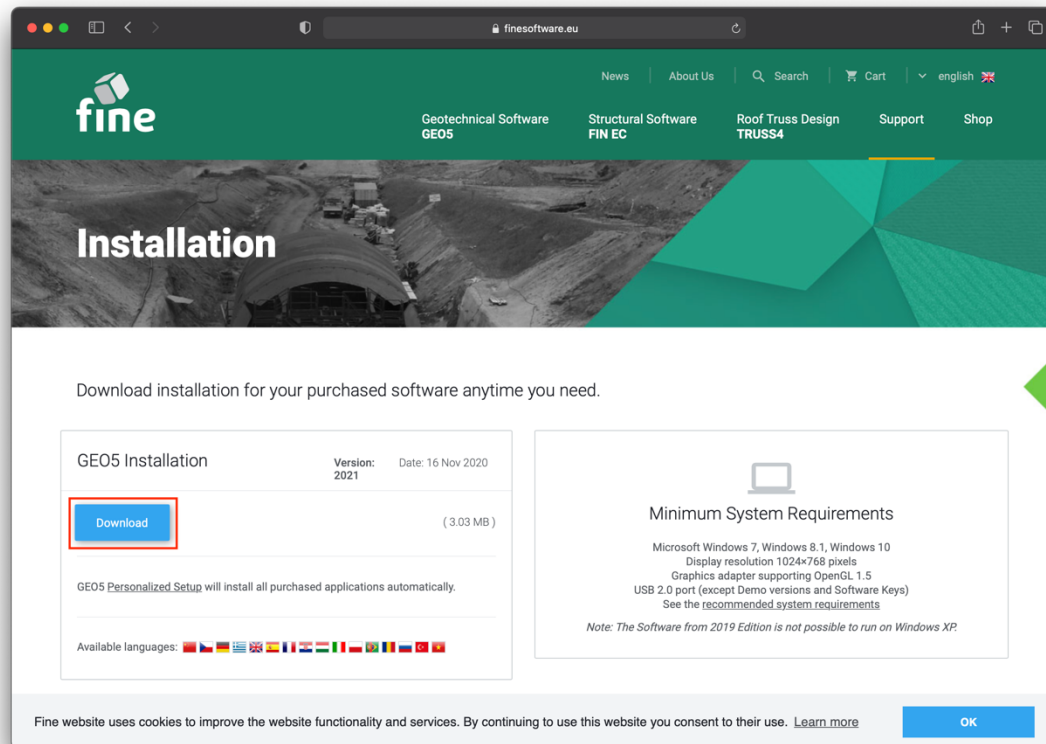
finesoftware.eu

fine

News | About Us | Search | Cart | english

Geotechnical Software GEO5
Structural Software FIN EC
Roof Truss Design TRUSS4
Support
Shop

Installation

Download installation for your purchased software anytime you need.

GEO5 Installation
Version: 2021
Date: 16 Nov 2020

Download
( 3.03 MB )

GEO5 Personalized Setup will install all purchased applications automatically.

Available languages:

Minimum System Requirements

Microsoft Windows 7, Windows 8.1, Windows 10
Display resolution 1024×768 pixels
Graphics adapter supporting OpenGL 1.5
USB 2.0 port (except Demo versions and Software Keys)
See the recommended system requirements

Note: The Software from 2019 Edition is not possible to run on Windows XP.

Fine website uses cookies to improve the website functionality and services. By continuing to use this website you consent to their use. Learn more

OK